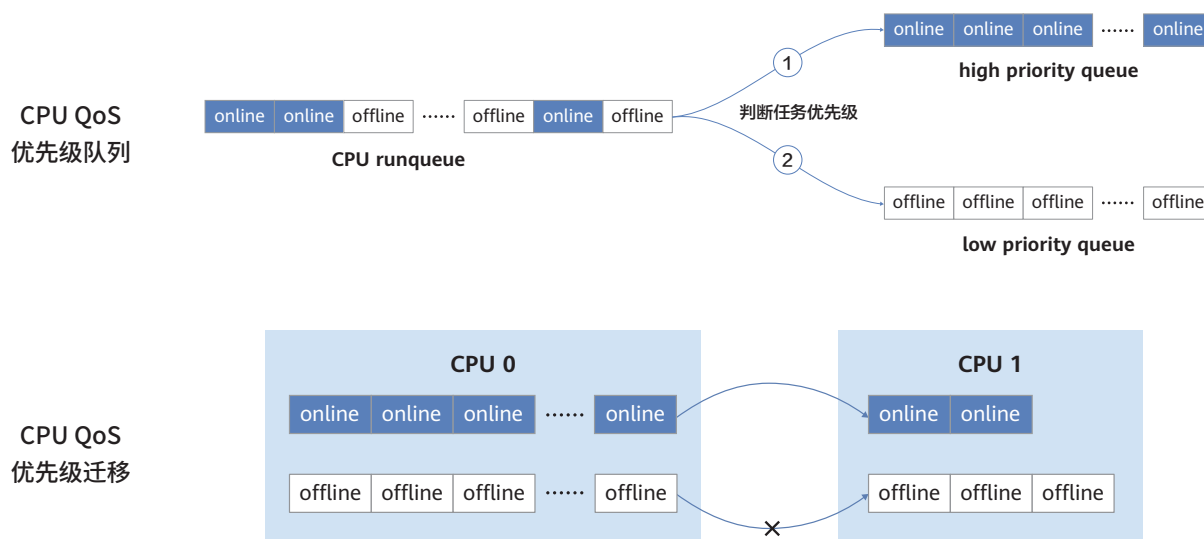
CPU QoS
优先级队列

online | online | offline …… offline | online | offline

CPU runqueue

判断任务优先级

1

online | online | online …… online

high priority queue

2

offline | offline | offline …… offline

low priority queue

CPU QoS
优先级迁移

CPU 0

online | online | online …… online

offline | offline | offline …… offline

CPU 1

online | online

offline | offline | offline